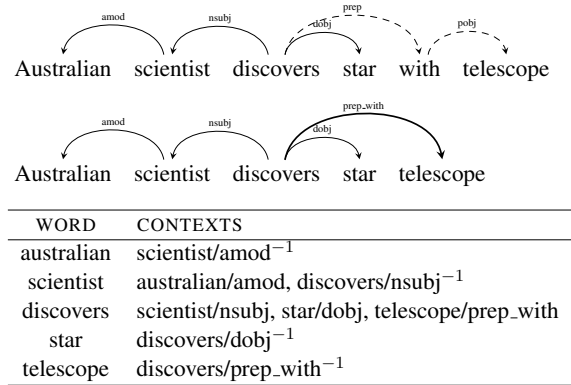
amod nsubj dobj prep pobj

Australian scientist discovers star with telescope

amod nsubj prep_with dobj

Australian scientist discovers star telescope

| WORD | CONTEXTS |
|---|---|
| australian | scientist/amod$^{-1}$ |
| scientist | australian/amod, discovers/nsubj$^{-1}$ |
| discovers | scientist/nsubj, star/dobj, telescope/prep_with |
| star | discovers/dobj$^{-1}$ |
| telescope | discovers/prep_with$^{-1}$ |